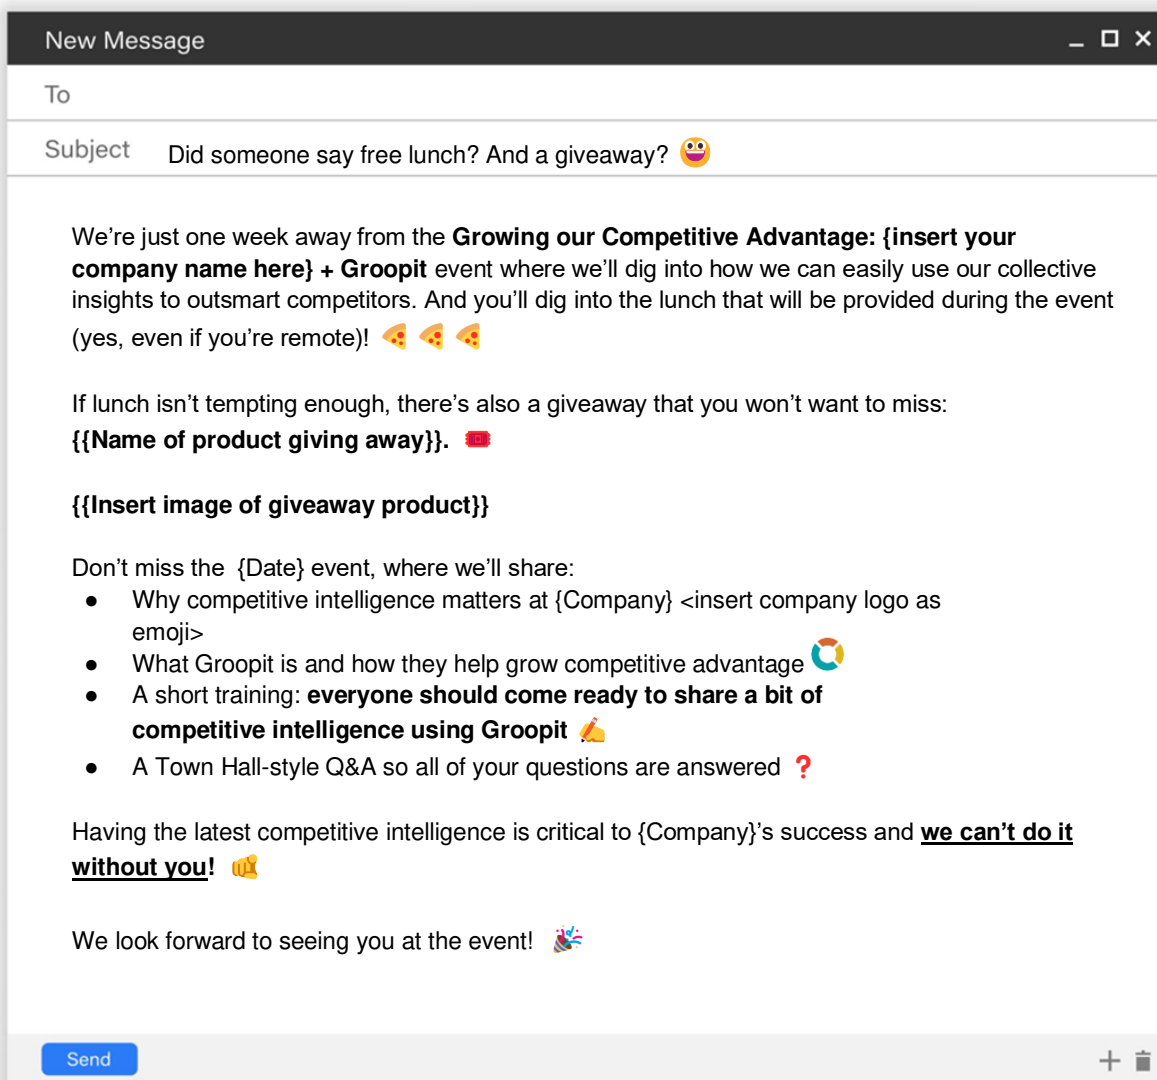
New Message

To

Subject Did someone say free lunch? And a giveaway?

We're just one week away from the **Growing our Competitive Advantage: {insert your company name here} + Groopit** event where we'll dig into how we can easily use our collective insights to outsmart competitors. And you'll dig into the lunch that will be provided during the event (yes, even if you're remote)!

If lunch isn't tempting enough, there's also a giveaway that you won't want to miss: **{{Name of product giving away}}.**

**{{Insert image of giveaway product}}**

Don't miss the {Date} event, where we'll share:
- Why competitive intelligence matters at {Company} <insert company logo as emoji>
- What Groopit is and how they help grow competitive advantage
- A short training: **everyone should come ready to share a bit of competitive intelligence using Groopit**
- A Town Hall-style Q&A so all of your questions are answered

Having the latest competitive intelligence is critical to {Company}'s success and **we can't do it without you!**

We look forward to seeing you at the event!

Send